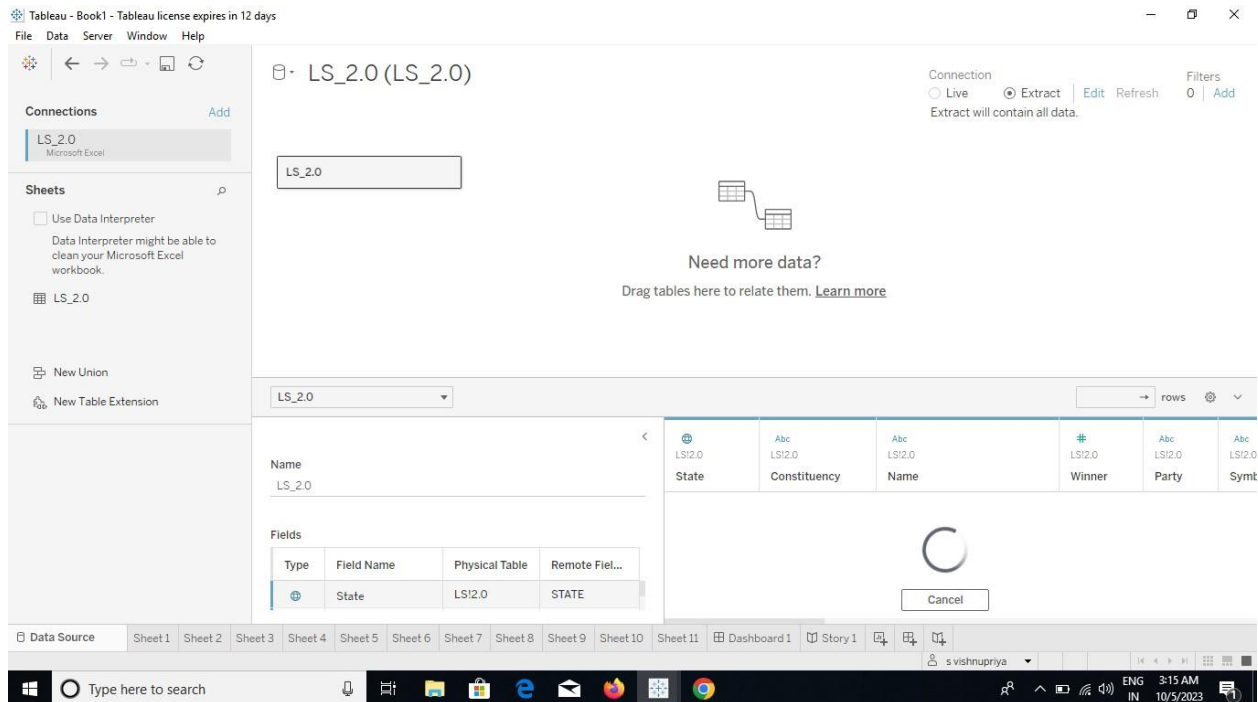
Tableau - Book1 - Tableau license expires in 12 days
File Data Server Window Help

LS_2.0 (LS_2.0)

Connection
Live
Extract
Edit Refresh
Extract will contain all data.

Filters
0 | Add

Connections
Add
LS_2.0
Microsoft Excel

Sheets
Use Data Interpreter
Data Interpreter might be able to clean your Microsoft Excel workbook.
LS_2.0

New Union
New Table Extension

LS_2.0

Need more data?
Drag tables here to relate them. Learn more

LS_2.0

rows

Name
LS_2.0

Fields

| Type | Field Name | Physical Table | Remote Fiel... |
|---|---|---|---|
|  | State | LS!2.0 | STATE |

| LS!2.0 | LS!2.0 | LS!2.0 | LS!2.0 | LS!2.0 | LS!2.0 |
|---|---|---|---|---|---|
| State | Constituency | Name | Winner | Party | Symb |

Abc Abc Abc Abc Abc

Cancel

Data Source Sheet 1 Sheet 2 Sheet 3 Sheet 4 Sheet 5 Sheet 6 Sheet 7 Sheet 8 Sheet 9 Sheet 10 Sheet 11 Dashboard 1 Story 1

s vishnupriya

Type here to search

ENG IN 3:15 AM 10/5/2023